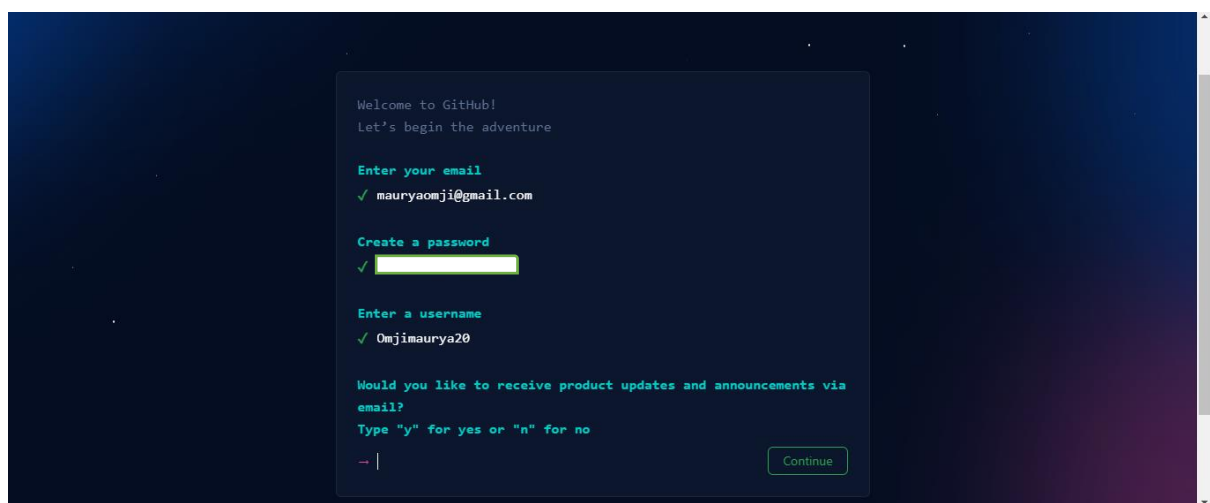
Welcome to GitHub!
Let’s begin the adventure

Enter your email
✓ mauryaomji@gmail.com

Create a password
✓

Enter a username
✓ Omjimaurya20

Would you like to receive product updates and announcements via email?
Type "y" for yes or "n" for no

→

Continue